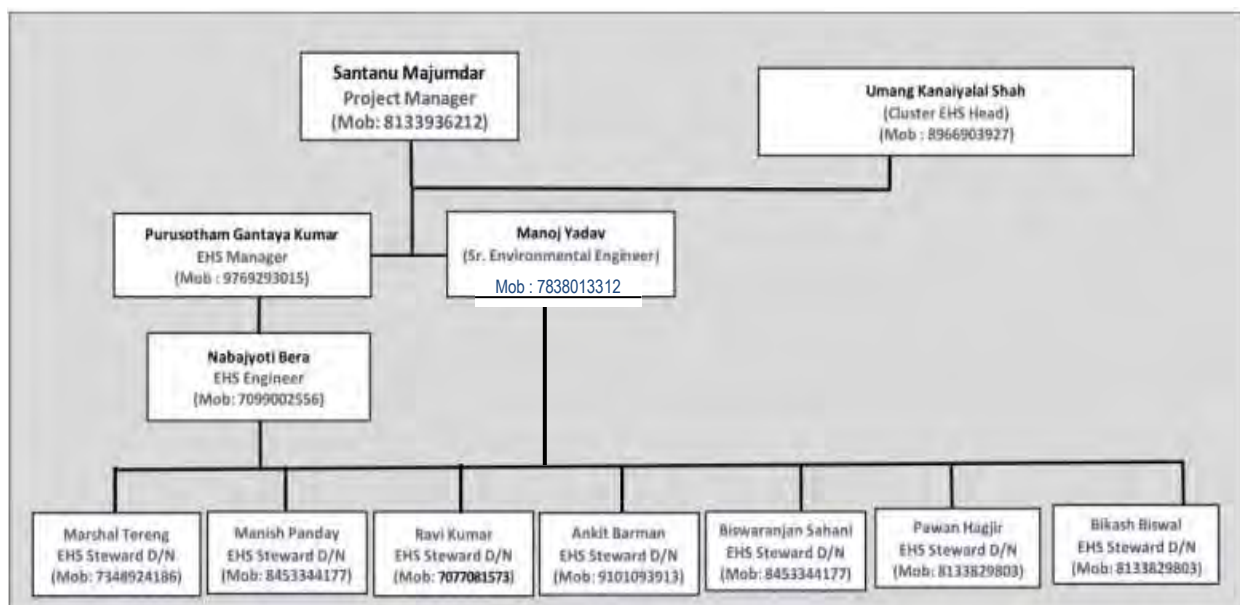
Santanu Majumdar
Project Manager
(Mob: 8133936212)

Umang Kanaiyalal Shah
(Cluster EHS Head)
(Mob : 8966903927)

Purusotham Gantaya Kumar
EHS Manager
(Mob : 9769293015)

Manoj Yadav
(Sr. Environmental Engineer)
Mob : 7838013312

Nabajyoti Bera
EHS Engineer
(Mob: 7099002556)

Marshal Tereng
EHS Steward D/N
(Mob: 7348924186)

Manish Panday
EHS Steward D/N
(Mob: 8453344177)

Ravi Kumar
EHS Steward D/N
(Mob: 7077081573)

Ankit Barman
EHS Steward D/N
(Mob: 9101093913)

Biswaranjan Sahani
EHS Steward D/N
(Mob: 8453344177)

Pawan Hagjir
EHS Steward D/N
(Mob: 8133829803)

Bikash Biswal
EHS Steward D/N
(Mob: 8133829803)